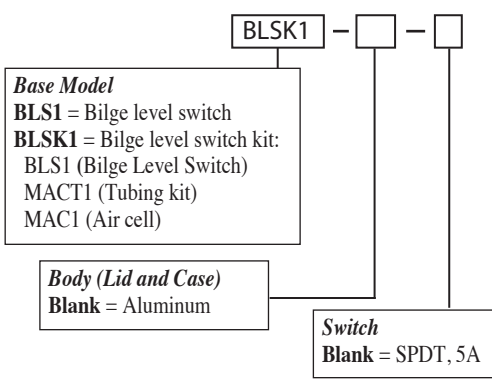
BLSK1 – [ ] – [ ]

Base Model
BLS1 = Bilge level switch
BLSK1 = Bilge level switch kit:
BLS1 (Bilge Level Switch)
MACT1 (Tubing kit)
MAC1 (Air cell)

Body (Lid and Case)
Blank = Aluminum

Switch
Blank = SPDT, 5A